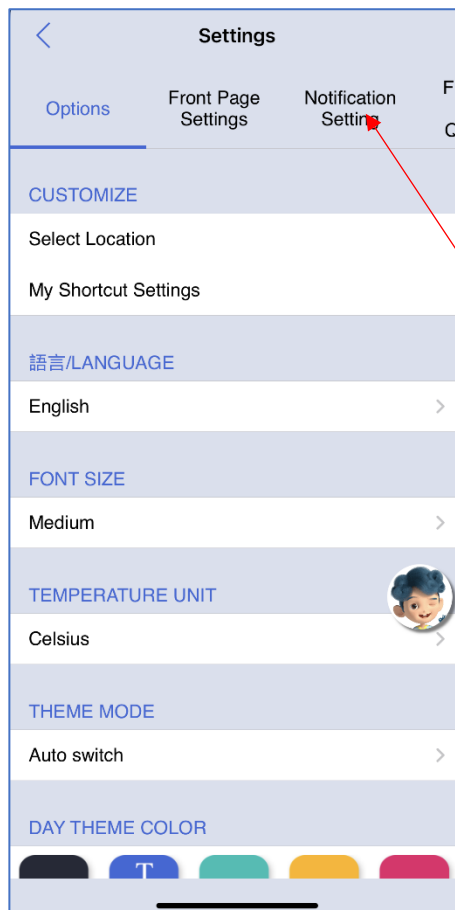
Settings

Options

Front Page Settings

Notification Settin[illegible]

F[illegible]
Q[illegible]

CUSTOMIZE

Select Location

My Shortcut Settings

語言/LANGUAGE

English

FONT SIZE

Medium

TEMPERATURE UNIT

Celsius

THEME MODE

Auto switch

DAY THEME COLOR

T